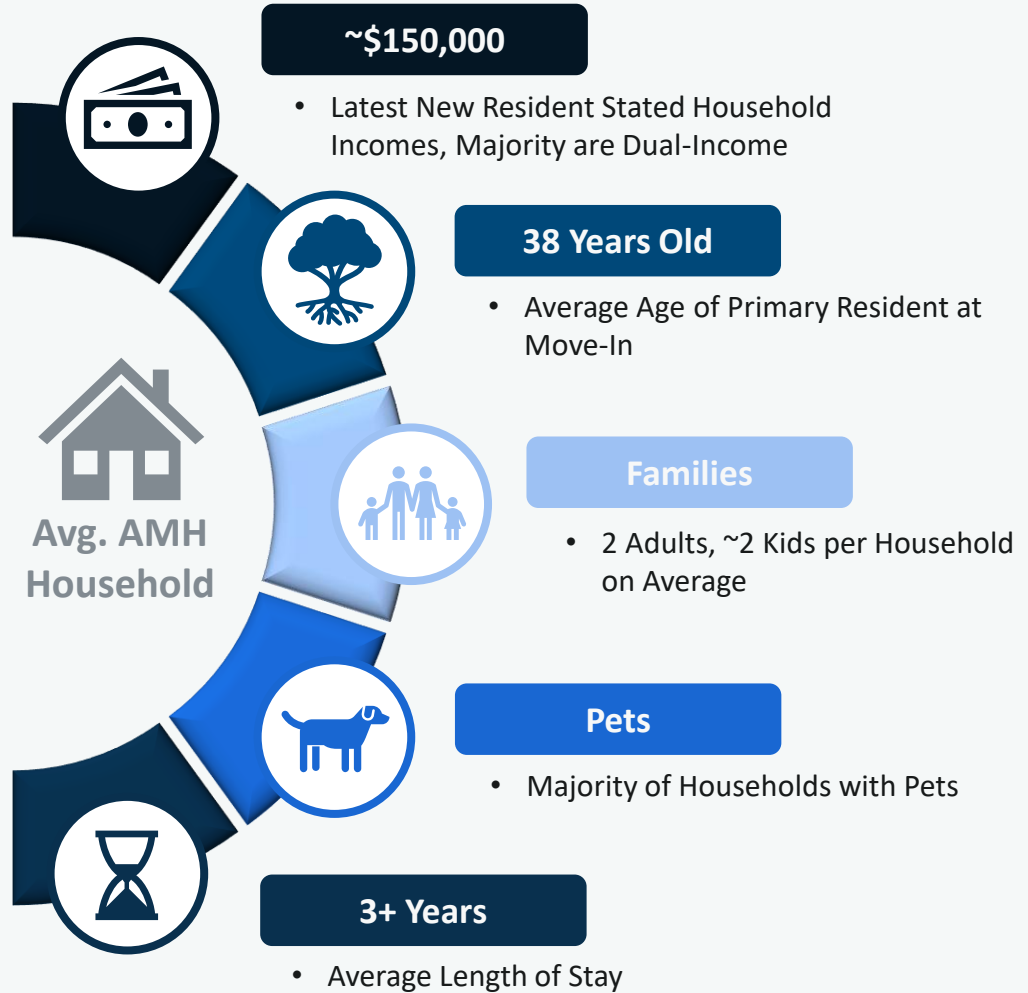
Avg. AMH Household

~$150,000

• Latest New Resident Stated Household Incomes, Majority are Dual-Income

38 Years Old

• Average Age of Primary Resident at Move-In

Families

• 2 Adults, ~2 Kids per Household on Average

Pets

• Majority of Households with Pets

3+ Years

• Average Length of Stay